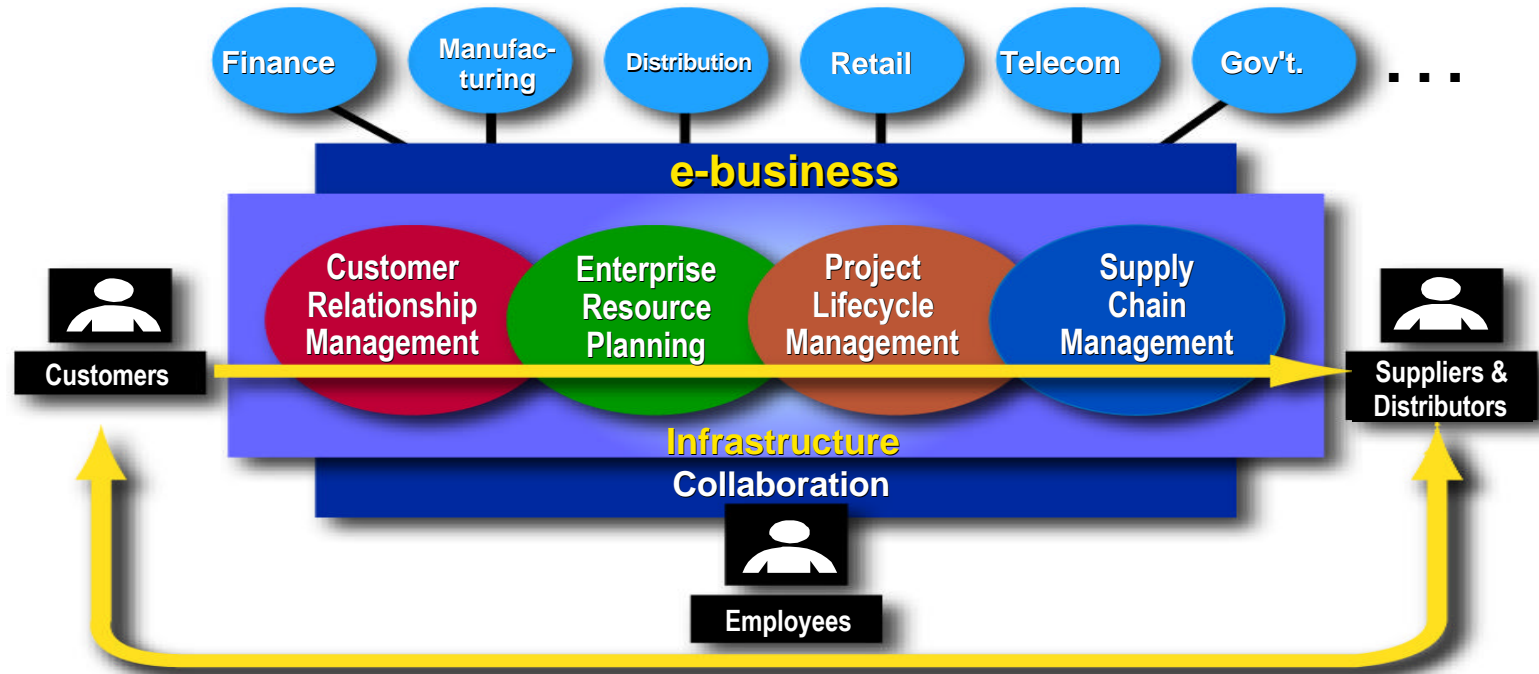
Finance
Manufacturing
Distribution
Retail
Telecom
Gov't.
. . .

e-business

Customer Relationship Management
Enterprise Resource Planning
Project Lifecycle Management
Supply Chain Management

Customers
Suppliers & Distributors

Infrastructure
Collaboration

Employees